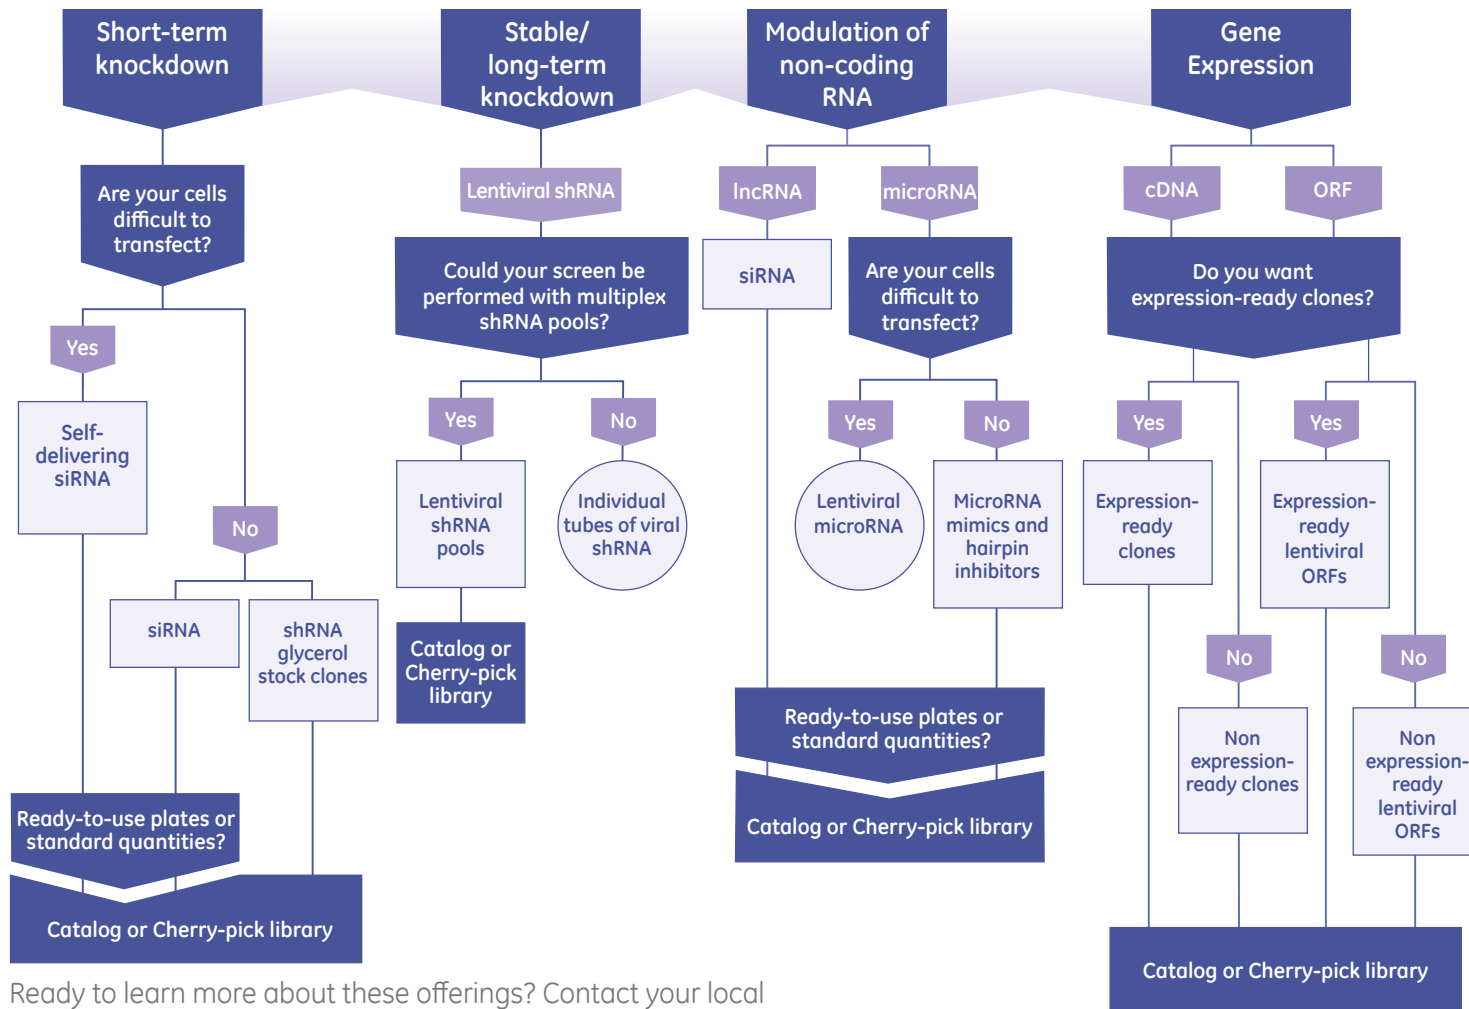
Short-term knockdown

Stable/ long-term knockdown

Modulation of non-coding RNA

Gene Expression

Are your cells difficult to transfect?

Yes

Self-delivering siRNA

No

siRNA

shRNA glycerol stock clones

Ready-to-use plates or standard quantities?

Catalog or Cherry-pick library

Lentiviral shRNA

Could your screen be performed with multiplex shRNA pools?

Yes

No

Lentiviral shRNA pools

Individual tubes of viral shRNA

Catalog or Cherry-pick library

lncRNA

microRNA

siRNA

Are your cells difficult to transfect?

Yes

No

Lentiviral microRNA

MicroRNA mimics and hairpin inhibitors

Ready-to-use plates or standard quantities?

Catalog or Cherry-pick library

cDNA

ORF

Do you want expression-ready clones?

Yes

Expression-ready clones

Yes

Expression-ready lentiviral ORFs

No

Non expression-ready clones

No

Non expression-ready lentiviral ORFs

Catalog or Cherry-pick library

Ready to learn more about these offerings? Contact your local